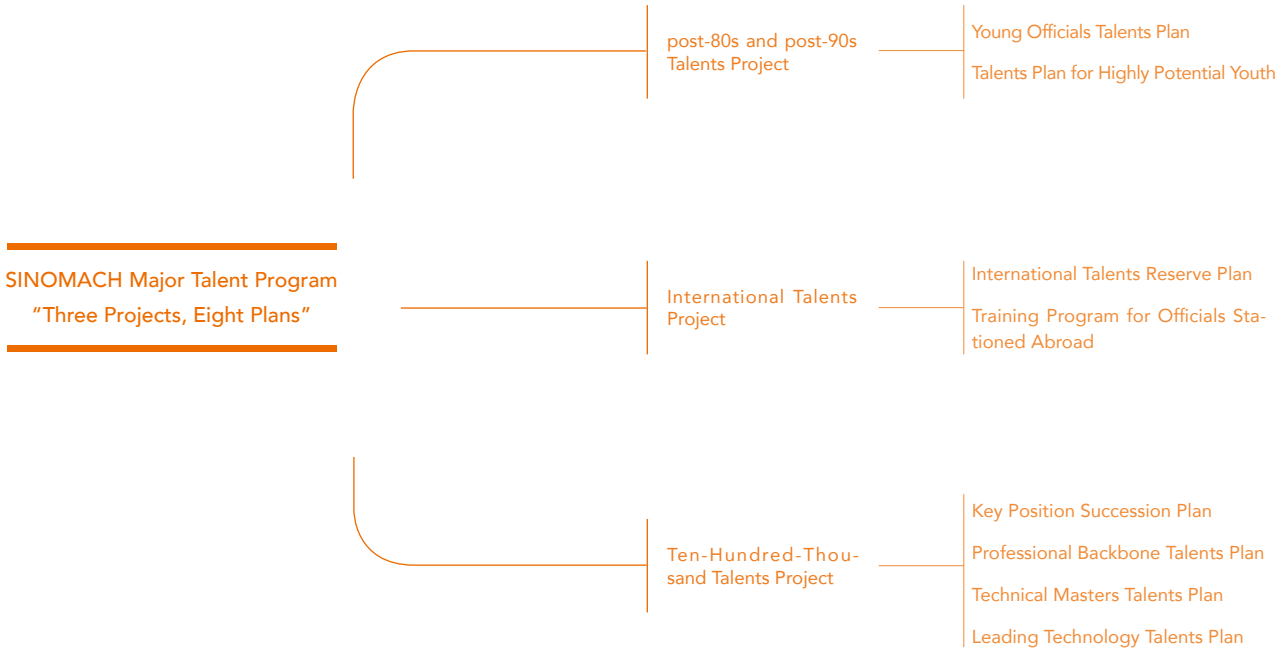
SINOMACH Major Talent Program
“Three Projects, Eight Plans”

post-80s and post-90s Talents Project

Young Officials Talents Plan

Talents Plan for Highly Potential Youth

International Talents Project

International Talents Reserve Plan

Training Program for Officials Stationed Abroad

Ten-Hundred-Thousand Talents Project

Key Position Succession Plan

Professional Backbone Talents Plan

Technical Masters Talents Plan

Leading Technology Talents Plan